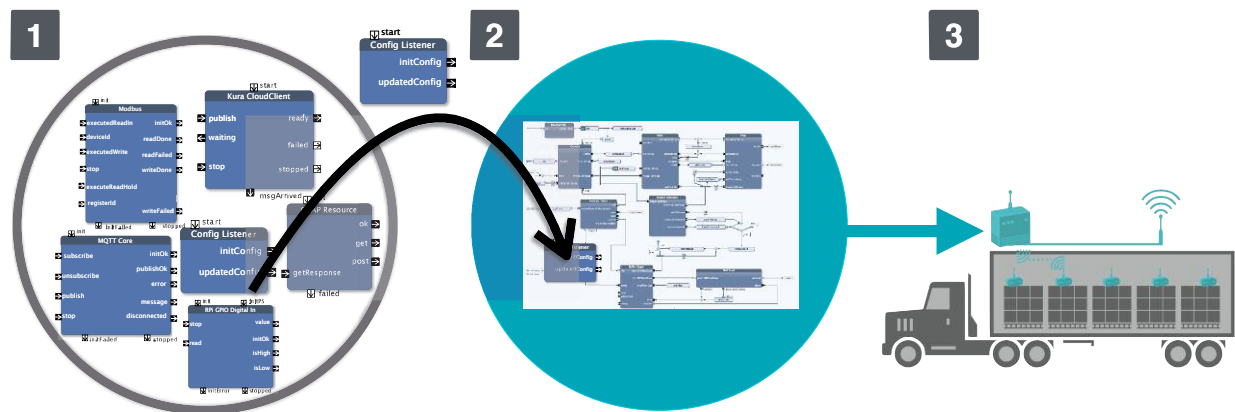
1

2

3

start
Config Listener
initConfig
updatedConfig

init
Modbus
executedReadIn
deviceId
executedWrite
stop
executeReadHold
registerId
initOk
readDone
readFailed
writeDone
writeFailed
initFailed
stopped

start
Kura CloudClient
publish
waiting
stop
ready
failed
stopped
msgArrived

start
Config Listener
initConfig
updatedConfig

P Resource
ok
get
post
getResponse
failed

init
MQTT Core
subscribe
unsubscribe
publish
stop
initOk
publishOk
error
message
disconnected
initFailed
stopped

RPi GPIO Digital In
stop
read
value
initOk
isHigh
isLow
initError
stopped

Config
updatedConfig